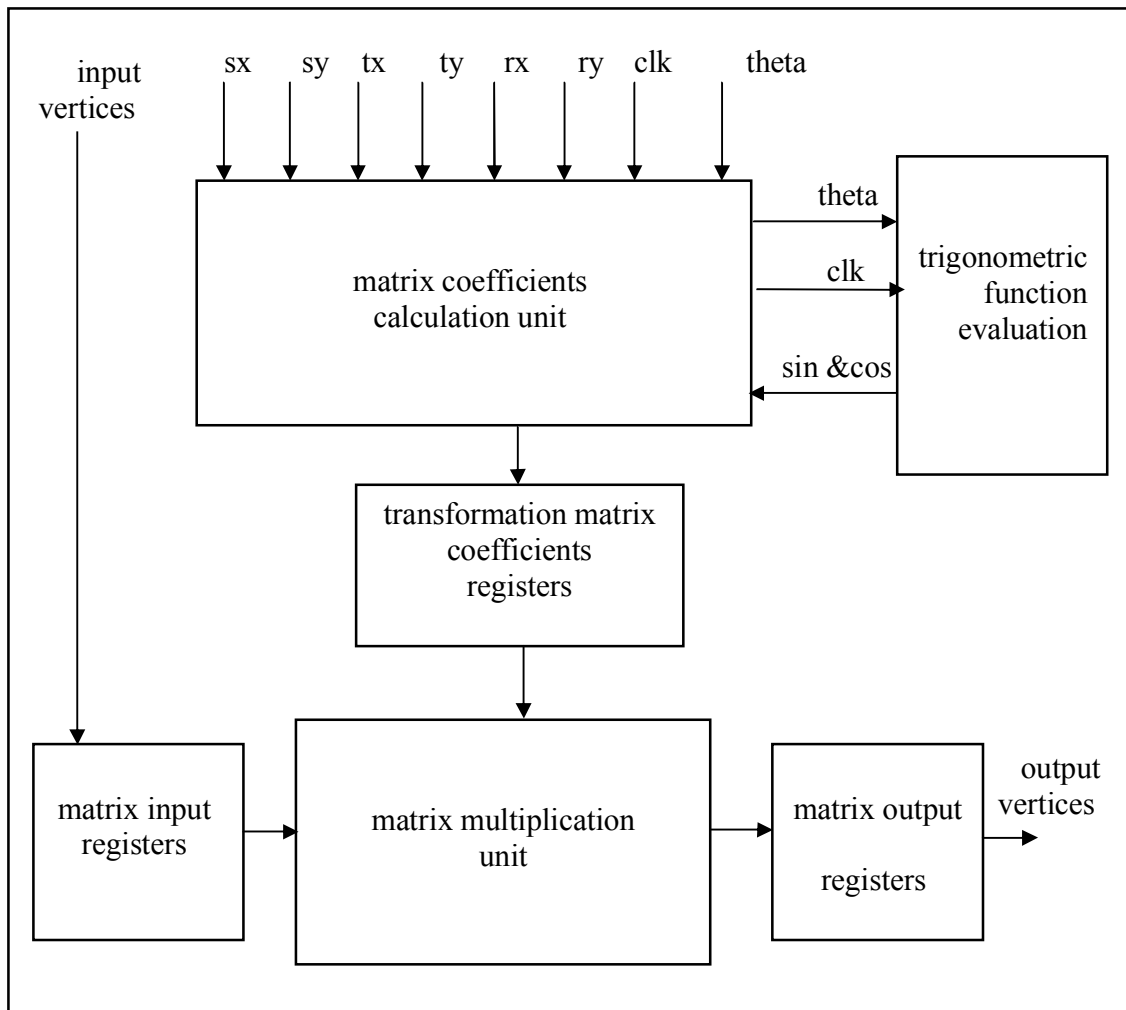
input vertices

sx sy tx ty rx ry clk theta

matrix coefficients calculation unit

theta

clk

sin &cos

trigonometric function evaluation

transformation matrix coefficients registers

matrix input registers

matrix multiplication unit

matrix output registers

output vertices